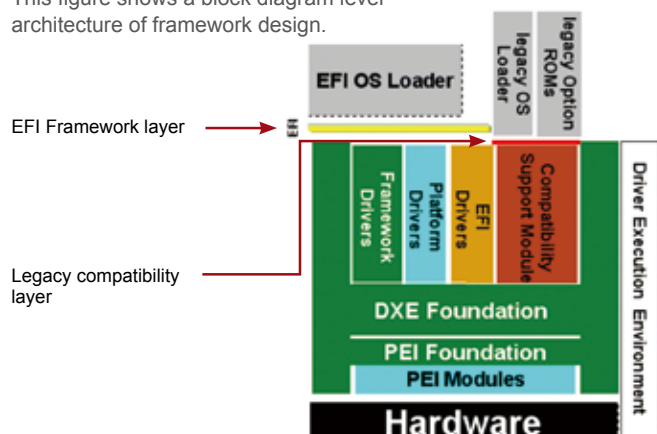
This figure shows a block diagram level architecture of framework design.

EFI OS Loader

legacy OS Loader

legacy Option ROMs

EFI Framework layer

EFI

Framework Drivers

Platform Drivers

EFI Drivers

Compatibility Support Module

Legacy compatibility layer

DXE Foundation

PEI Foundation

PEI Modules

Hardware

Driver Execution Environment